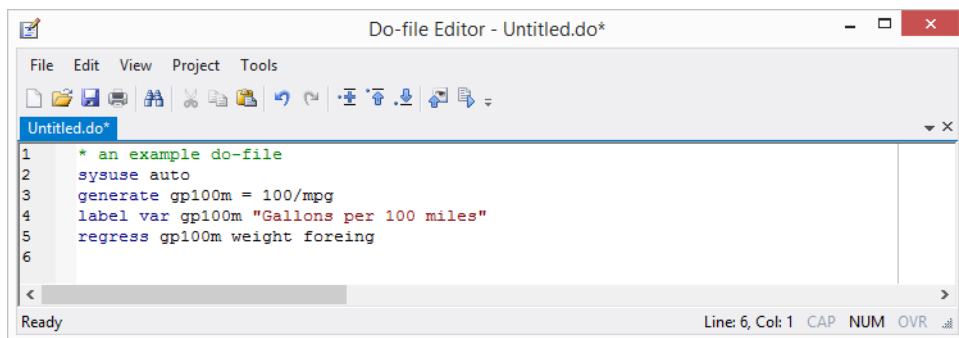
Do-file Editor - Untitled.do*

File Edit View Project Tools

Untitled.do*

1 * an example do-file
2 sysuse auto
3 generate gp100m = 100/mpg
4 label var gp100m "Gallons per 100 miles"
5 regress gp100m weight foreing
6

Ready

Line: 6, Col: 1 CAP NUM OVR